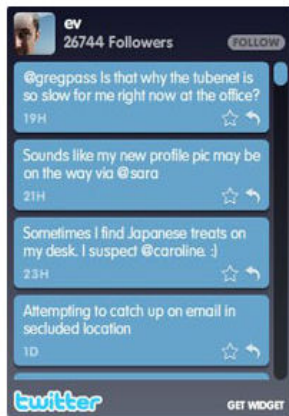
ev
26744 Followers
FOLLOW

@gregpass Is that why the tubenet is so slow for me right now at the office?
19H

Sounds like my new profile pic may be on the way via @sara
21H

Sometimes I find Japanese treats on my desk. I suspect @caroline. :)
23H

Attempting to catch up on email in secluded location
1D

twitter
GET WIDGET